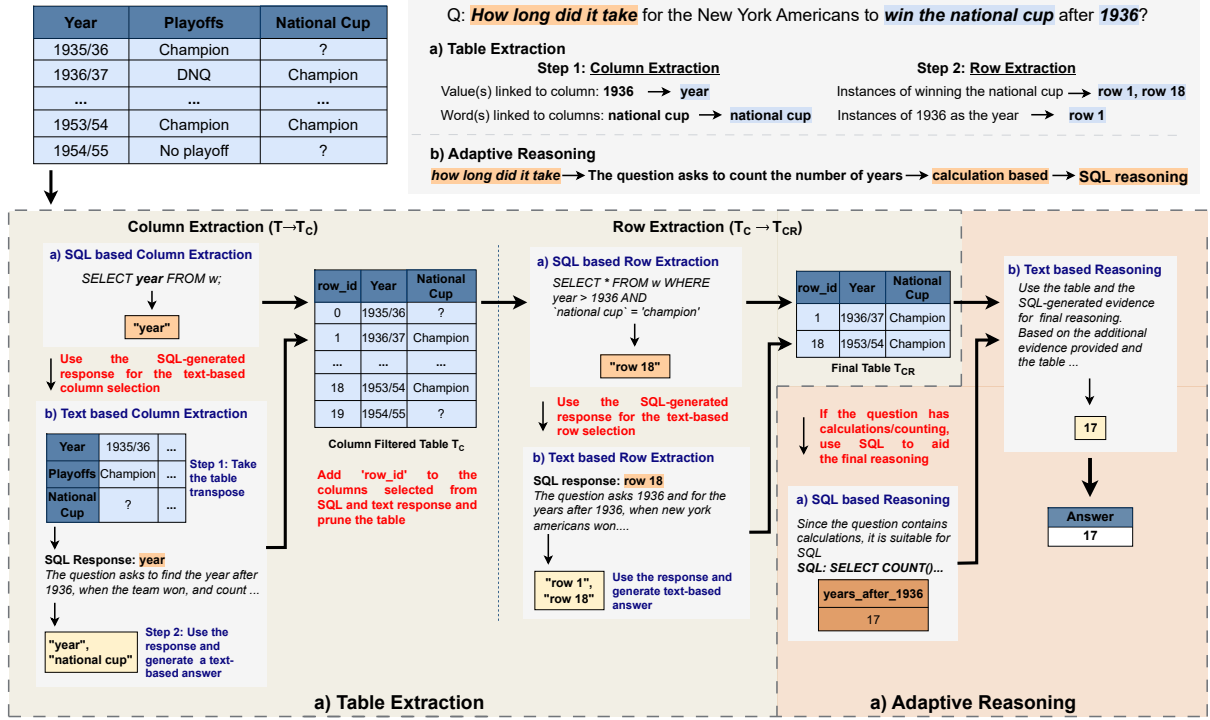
| Year | Playoffs | National Cup |
|---|---|---|
| 1935/36 | Champion | ? |
| 1936/37 | DNQ | Champion |
| ... | ... | ... |
| 1953/54 | Champion | Champion |
| 1954/55 | No playoff | ? |

Q: How long did it take for the New York Americans to win the national cup after 1936?

a) Table Extraction

Step 1: Column Extraction

Value(s) linked to column: 1936 → year

Word(s) linked to columns: national cup → national cup

Step 2: Row Extraction

Instances of winning the national cup → row 1, row 18

Instances of 1936 as the year → row 1

b) Adaptive Reasoning

how long did it take → The question asks to count the number of years → calculation based → SQL reasoning

Column Extraction ($T \rightarrow T_C$)

a) SQL based Column Extraction

SELECT year FROM w;

"year"

Use the SQL-generated response for the text-based column selection

b) Text based Column Extraction

| Year | 1935/36 | ... |
|---|---|---|
| Playoffs | Champion | ... |
| National Cup | ? | ... |

Step 1: Take the table transpose

SQL Response: year

The question asks to find the year after 1936, when the team won, and count ...

"year", "national cup"

Step 2: Use the response and generate a text-based answer

| row_id | Year | National Cup |
|---|---|---|
| 0 | 1935/36 | ? |
| 1 | 1936/37 | Champion |
| ... | ... | ... |
| 18 | 1953/54 | Champion |
| 19 | 1954/55 | ? |

Column Filtered Table $T_C$

Add 'row_id' to the columns selected from SQL and text response and prune the table

Row Extraction ($T_C \rightarrow T_{CR}$)

a) SQL based Row Extraction

SELECT * FROM w WHERE year > 1936 AND `national cup` = 'champion'

"row 18"

Use the SQL-generated response for the text-based row selection

b) Text based Row Extraction

SQL response: row 18

The question asks 1936 and for the years after 1936, when new york americans won....

"row 1", "row 18"

Use the response and generate text-based answer

| row_id | Year | National Cup |
|---|---|---|
| 1 | 1936/37 | Champion |
| 18 | 1953/54 | Champion |

Final Table $T_{CR}$

If the question has calculations/counting, use SQL to aid the final reasoning

a) SQL based Reasoning

Since the question contains calculations, it is suitable for SQL

SQL: SELECT COUNT()...

| years_after_1936 |
|---|
| 17 |

b) Text based Reasoning

Use the table and the SQL-generated evidence for final reasoning. Based on the additional evidence provided and the table ...

17

| Answer |
|---|
| 17 |

a) Table Extraction

a) Adaptive Reasoning